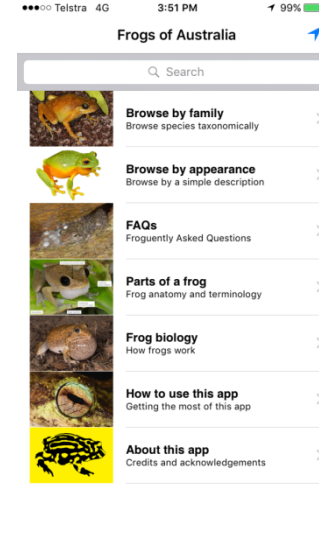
●●●○○ Telstra 4G 3:51 PM 99%

Frogs of Australia

Search

Browse by family
Browse species taxonomically

Browse by appearance
Browse by a simple description

FAQs
Froguently Asked Questions

Parts of a frog
Frog anatomy and terminology

Frog biology
How frogs work

How to use this app
Getting the most of this app

About this app
Credits and acknowledgements